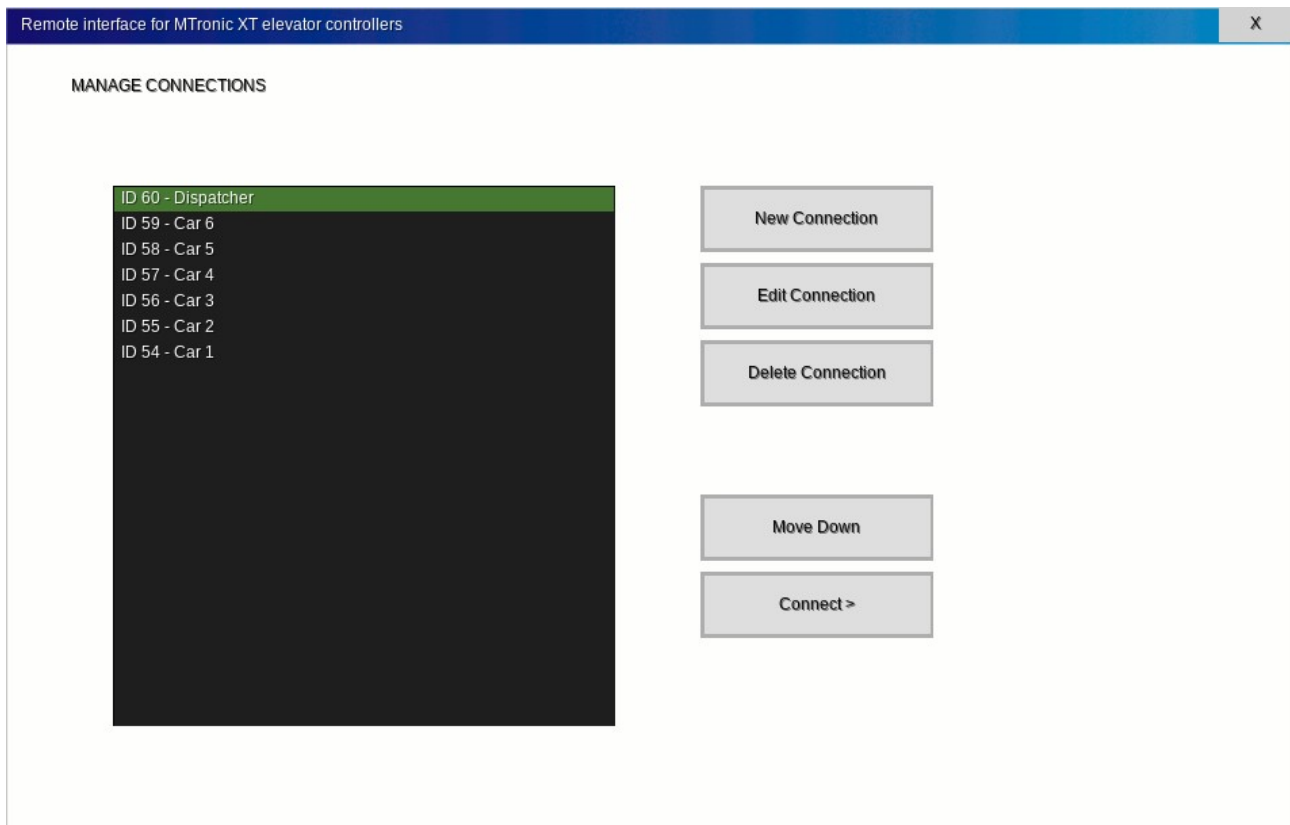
Remote interface for MTronic XT elevator controllers

X

MANAGE CONNECTIONS

ID 60 - Dispatcher
ID 59 - Car 6
ID 58 - Car 5
ID 57 - Car 4
ID 56 - Car 3
ID 55 - Car 2
ID 54 - Car 1

New Connection

Edit Connection

Delete Connection

Move Down

Connect >